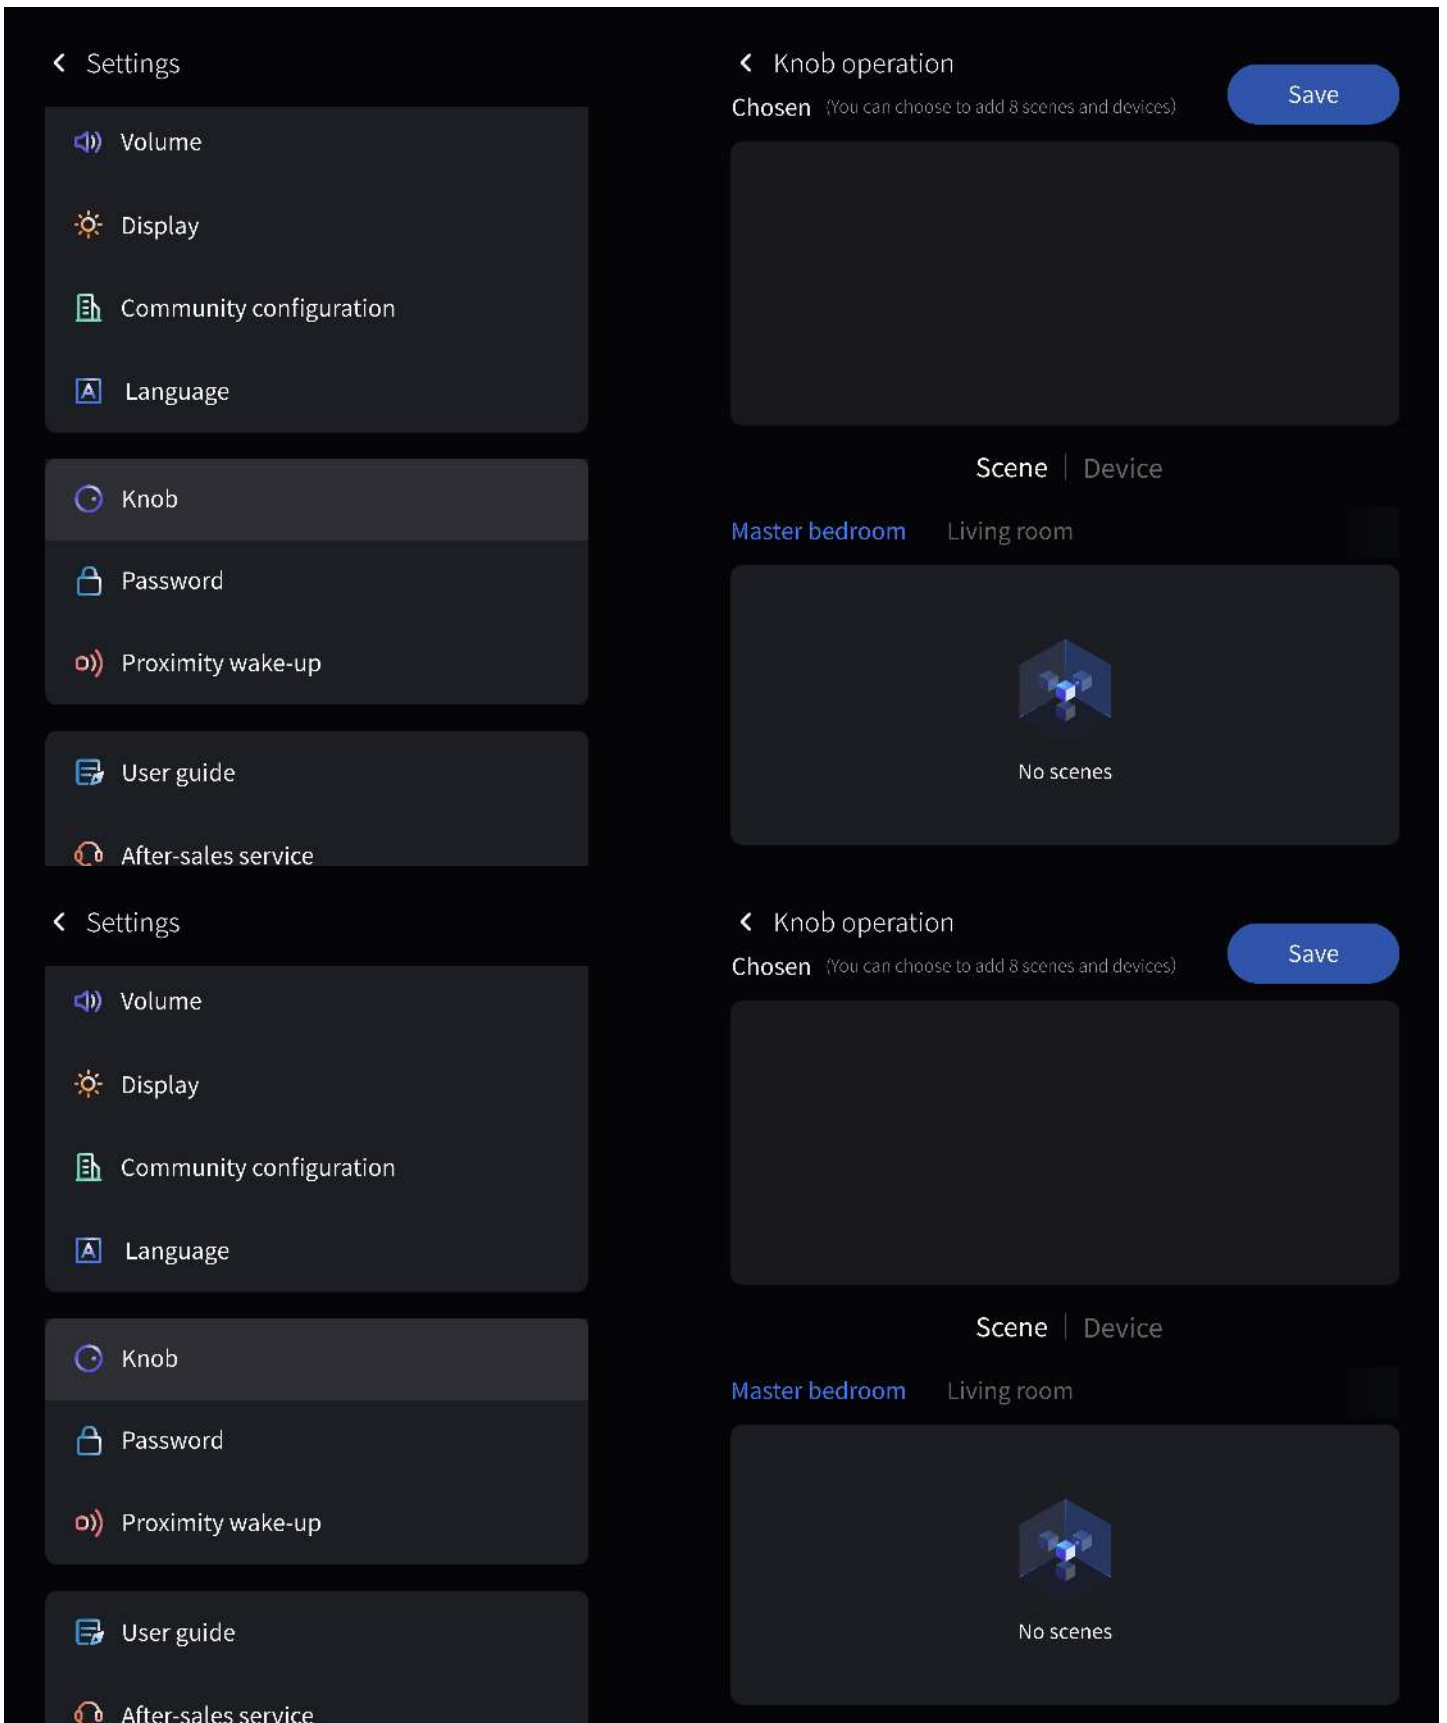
Settings

Volume

Display

Community configuration

Language

Knob

Password

Proximity wake-up

User guide

After-sales service

Knob operation

Chosen (You can choose to add 8 scenes and devices)

Save

Scene | Device

Master bedroom Living room

No scenes

Settings

Volume

Display

Community configuration

Language

Knob

Password

Proximity wake-up

User guide

After-sales service

Knob operation

Chosen (You can choose to add 8 scenes and devices)

Save

Scene | Device

Master bedroom Living room

No scenes